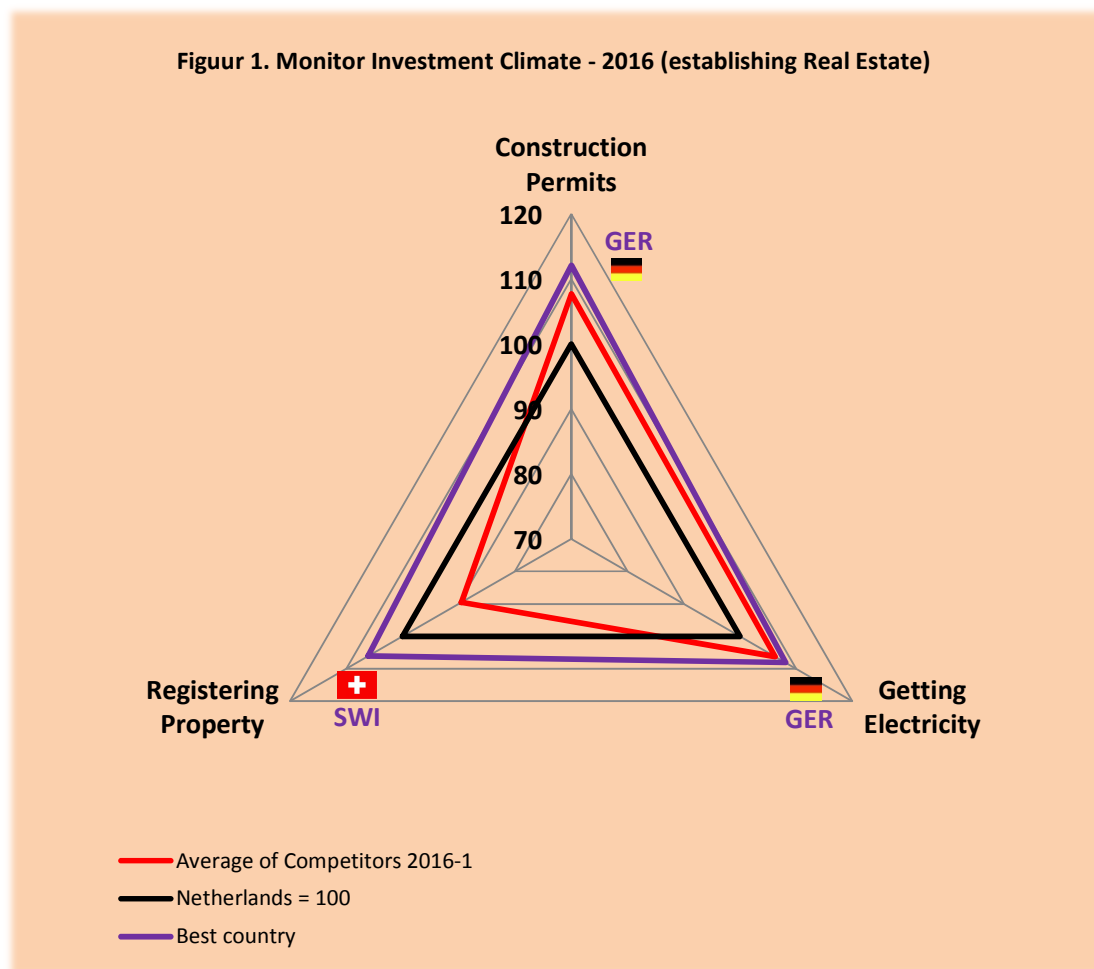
Figuur 1. Monitor Investment Climate - 2016 (establishing Real Estate)

Construction Permits

120
110
100
90
80
70

GER

Registering Property

SWI

Getting Electricity

GER

Average of Competitors 2016-1
Netherlands = 100
Best country